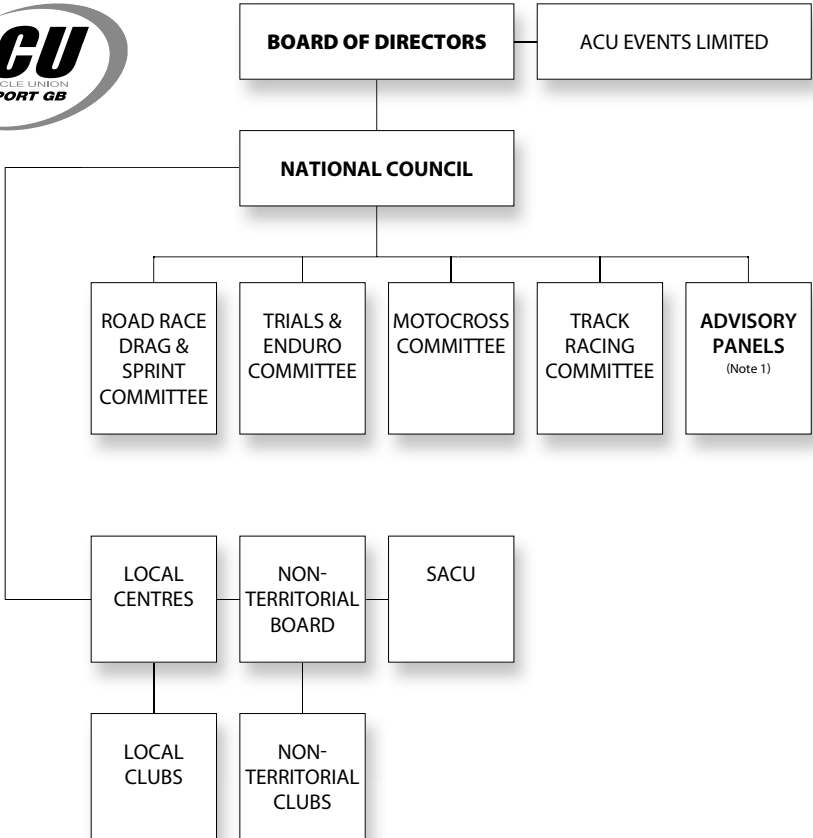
CU
CLE UNION
PORT GB

BOARD OF DIRECTORS

ACU EVENTS LIMITED

NATIONAL COUNCIL

ROAD RACE DRAG & SPRINT COMMITTEE

TRIALS & ENDURO COMMITTEE

MOTOCROSS COMMITTEE

TRACK RACING COMMITTEE

ADVISORY PANELS
(Note 1)

LOCAL CENTRES

NON-TERRITORIAL BOARD

SACU

LOCAL CLUBS

NON-TERRITORIAL CLUBS